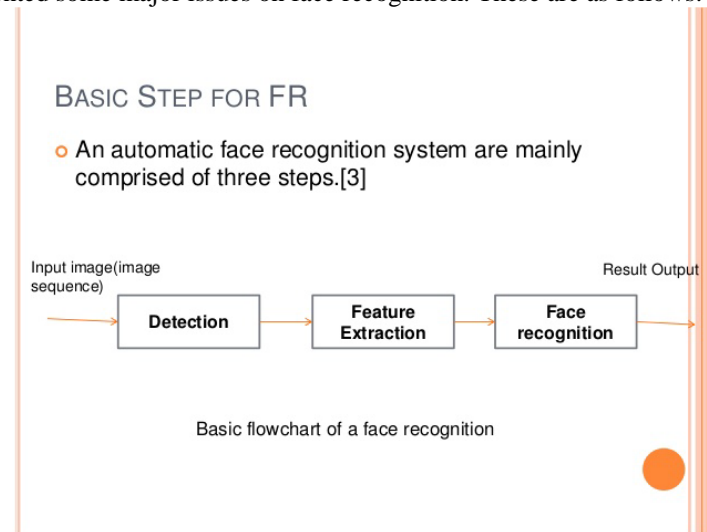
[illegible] some major issues on face recognition. These are as follows:

BASIC STEP FOR FR

An automatic face recognition system are mainly comprised of three steps.[3]

Input image(image sequence)

Detection

Feature Extraction

Face recognition

Result Output

Basic flowchart of a face recognition